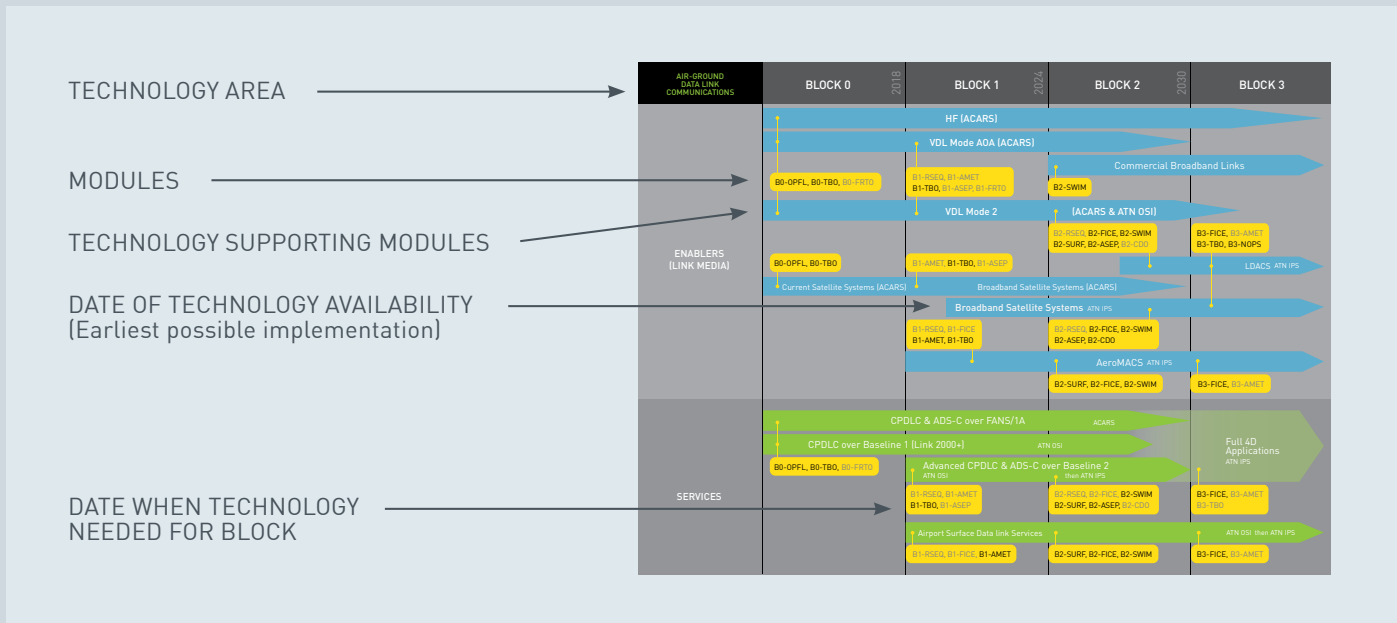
TECHNOLOGY AREA

MODULES

TECHNOLOGY SUPPORTING MODULES

DATE OF TECHNOLOGY AVAILABILITY
(Earliest possible implementation)

DATE WHEN TECHNOLOGY NEEDED FOR BLOCK

AIR-GROUND DATA LINK COMMUNICATIONS

BLOCK 0 2018 BLOCK 1 2024 BLOCK 2 2030 BLOCK 3

ENABLERS (LINK MEDIA)

HF (ACARS)

VDL Mode AOA (ACARS)

Commercial Broadband Links

B0-OPFL, B0-TBO, B0-FRTO

B1-RSEQ, B1-AMET
B1-TBO, B1-ASEP, B1-FRTO

B2-SWIM

VDL Mode 2

(ACARS & ATN OSI)

B2-RSEQ, B2-FICE, B2-SWIM
B2-SURF, B2-ASEP, B2-CDO

B3-FICE, B3-AMET
B3-TBO, B3-NOPS

B0-OPFL, B0-TBO

B1-AMET, B1-TBO, B1-ASEP

LDACS ATN IPS

Current Satellite Systems (ACARS)

Broadband Satellite Systems (ACARS)

Broadband Satellite Systems ATN IPS

B1-RSEQ, B1-FICE
B1-AMET, B1-TBO

B2-RSEQ, B2-FICE, B2-SWIM
B2-ASEP, B2-CDO

AeroMACS ATN IPS

B2-SURF, B2-FICE, B2-SWIM

B3-FICE, B3-AMET

SERVICES

CPDLC & ADS-C over FANS/1A ACARS

CPDLC over Baseline 1 (Link 2000+) ATN OSI

Full 4D Applications ATN IPS

B0-OPFL, B0-TBO, B0-FRTO

Advanced CPDLC & ADS-C over Baseline 2
ATN OSI then ATN IPS

B1-RSEQ, B1-AMET
B1-TBO, B1-ASEP

B2-RSEQ, B2-FICE, B2-SWIM
B2-SURF, B2-ASEP, B2-CDO

B3-FICE, B3-AMET
B3-TBO

Airport Surface Data link Services ATN OSI then ATN IPS

B1-RSEQ, B1-FICE, B1-AMET

B2-SURF, B2-FICE, B2-SWIM

B3-FICE, B3-AMET